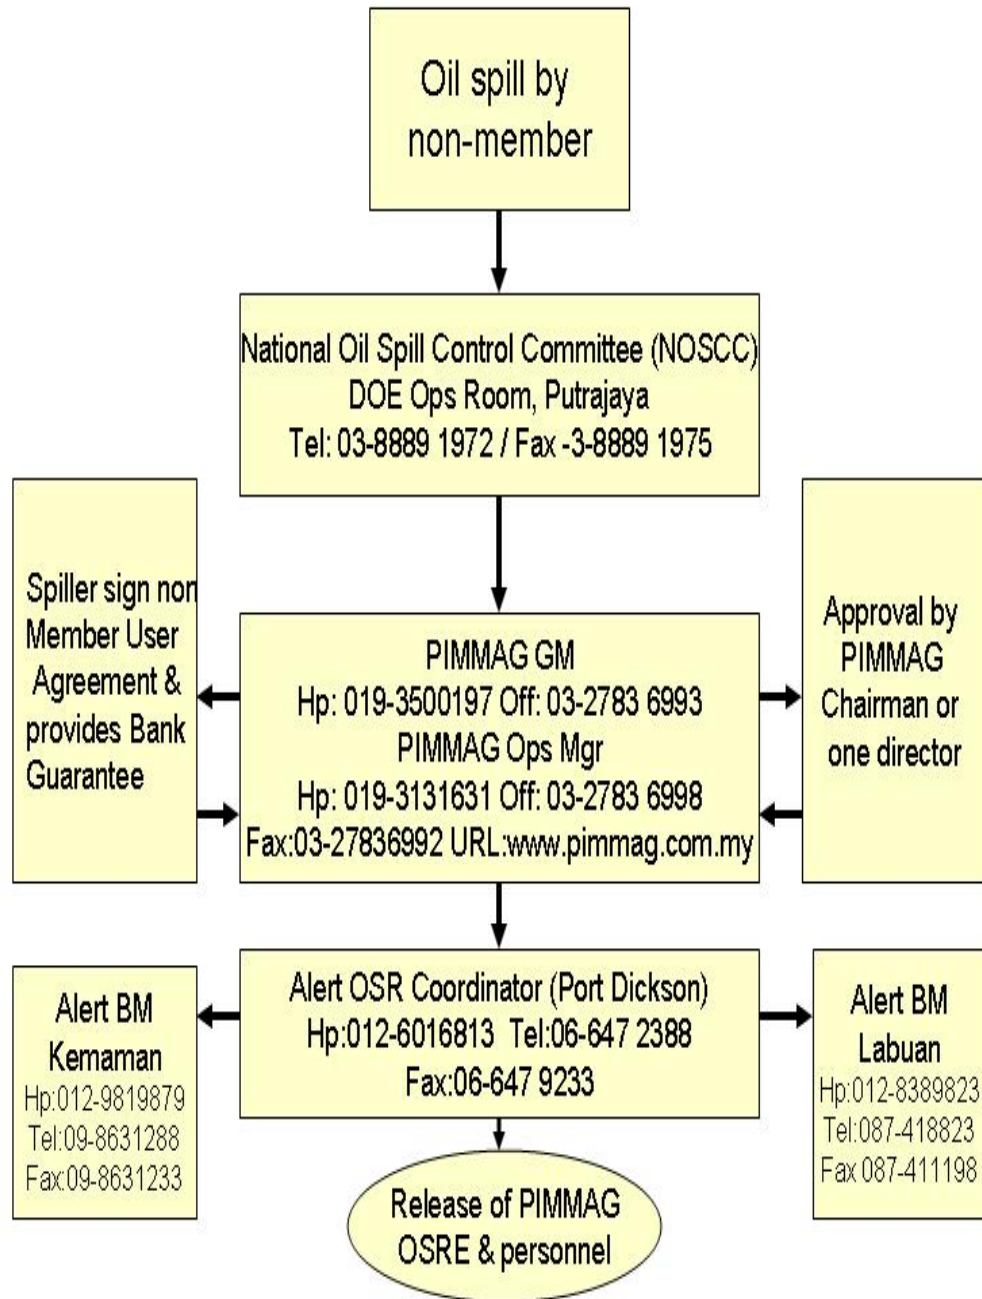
Oil spill by non-member

National Oil Spill Control Committee (NOSCC)
DOE Ops Room, Putrajaya
Tel: 03-8889 1972 / Fax -3-8889 1975

Spiller sign non Member User Agreement & provides Bank Guarantee

PIMMAG GM
Hp: 019-3500197 Off: 03-2783 6993
PIMMAG Ops Mgr
Hp: 019-3131631 Off: 03-2783 6998
Fax:03-27836992 URL:www.pimmag.com.my

Approval by PIMMAG Chairman or one director

Alert BM Kemaman
Hp:012-9819879
Tel:09-8631288
Fax:09-8631233

Alert OSR Coordinator (Port Dickson)
Hp:012-6016813 Tel:06-647 2388
Fax:06-647 9233

Alert BM Labuan
Hp:012-8389823
Tel:087-418823
Fax 087-411198

Release of PIMMAG OSRE & personnel